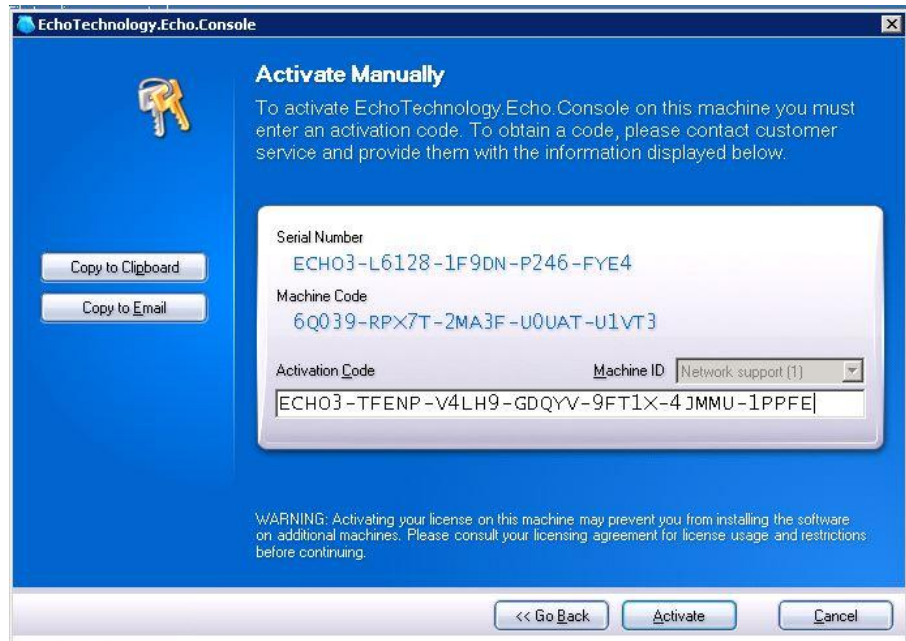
EchoTechnology.Echo.Console

Activate Manually

To activate EchoTechnology.Echo.Console on this machine you must enter an activation code. To obtain a code, please contact customer service and provide them with the information displayed below.

Copy to Clipboard

Copy to Email

Serial Number
ECHO3-L6128-1F9DN-P246-FYE4

Machine Code
6Q039-RPX7T-2MA3F-U0UAT-U1VT3

Activation Code

Machine ID Network support (1)

ECHO3-TFENP-V4LH9-GDQYV-9FT1X-4JMMU-1PPFE

WARNING: Activating your license on this machine may prevent you from installing the software on additional machines. Please consult your licensing agreement for license usage and restrictions before continuing.

<< Go Back

Activate

Cancel